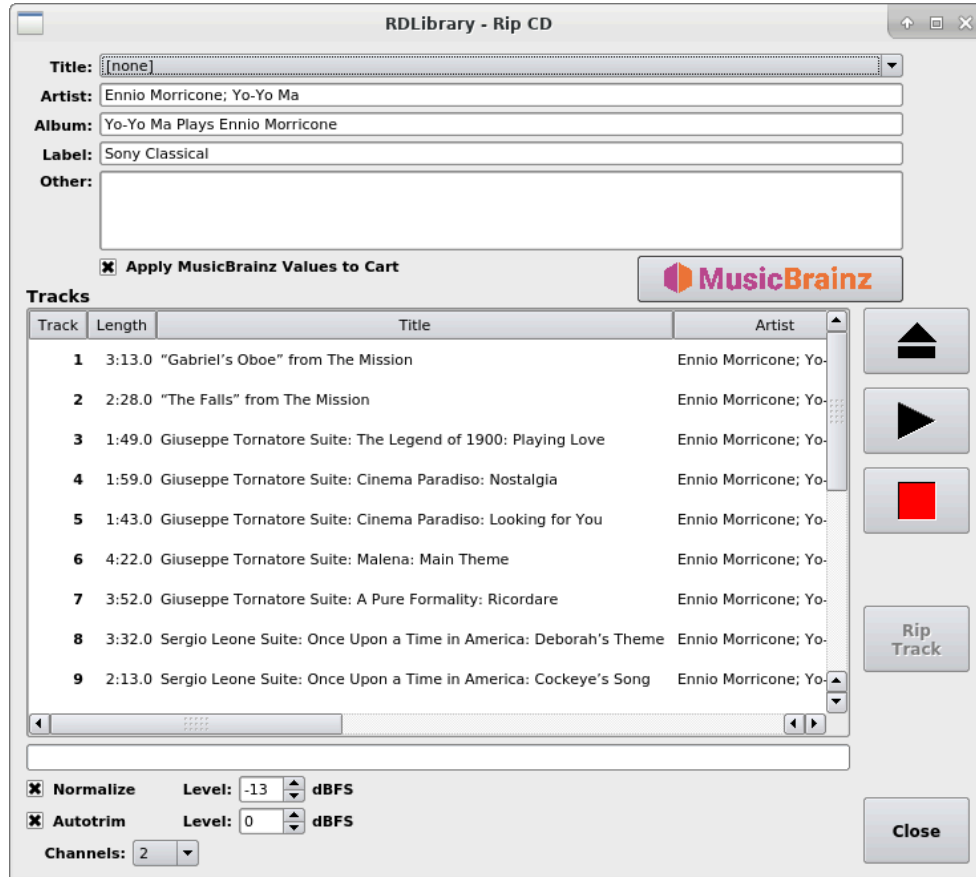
RDLibrary - Rip CD

Title: [none]
Artist: Ennio Morricone; Yo-Yo Ma
Album: Yo-Yo Ma Plays Ennio Morricone
Label: Sony Classical
Other:

Apply MusicBrainz Values to Cart

MusicBrainz

Tracks

| Track | Length | Title | Artist |
|---|---|---|---|
| 1 | 3:13.0 | "Gabriel's Oboe" from The Mission | Ennio Morricone; Yo- |
| 2 | 2:28.0 | "The Falls" from The Mission | Ennio Morricone; Yo- |
| 3 | 1:49.0 | Giuseppe Tornatore Suite: The Legend of 1900: Playing Love | Ennio Morricone; Yo- |
| 4 | 1:59.0 | Giuseppe Tornatore Suite: Cinema Paradiso: Nostalgia | Ennio Morricone; Yo- |
| 5 | 1:43.0 | Giuseppe Tornatore Suite: Cinema Paradiso: Looking for You | Ennio Morricone; Yo- |
| 6 | 4:22.0 | Giuseppe Tornatore Suite: Malena: Main Theme | Ennio Morricone; Yo- |
| 7 | 3:52.0 | Giuseppe Tornatore Suite: A Pure Formality: Ricordare | Ennio Morricone; Yo- |
| 8 | 3:32.0 | Sergio Leone Suite: Once Upon a Time in America: Deborah's Theme | Ennio Morricone; Yo- |
| 9 | 2:13.0 | Sergio Leone Suite: Once Upon a Time in America: Cockeye's Song | Ennio Morricone; Yo- |

Rip Track

Normalize Level: -13 dBFS
Autotrim Level: 0 dBFS
Channels: 2

Close